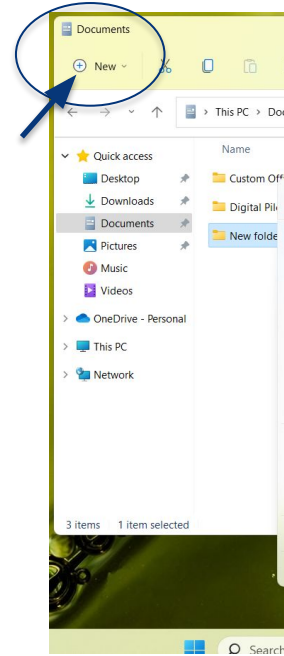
Documents

New

This PC > Doc

Name

Quick access

Desktop

Downloads

Documents

Pictures

Music

Videos

Custom Off

Digital Pil

New folde

OneDrive - Personal

This PC

Network

3 items 1 item selected

Search